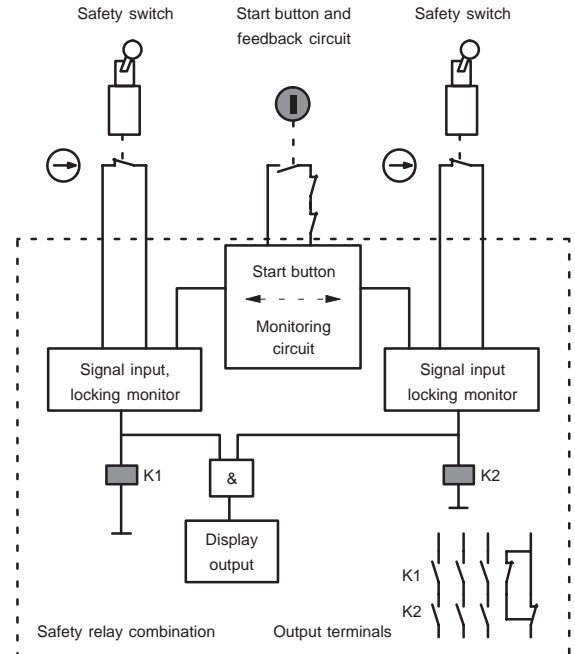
Safety switch

Start button and feedback circuit

Safety switch

Start button

Monitoring circuit

Signal input, locking monitor

Signal input locking monitor

K1

&

K2

Display output

K1

K2

Safety relay combination

Output terminals